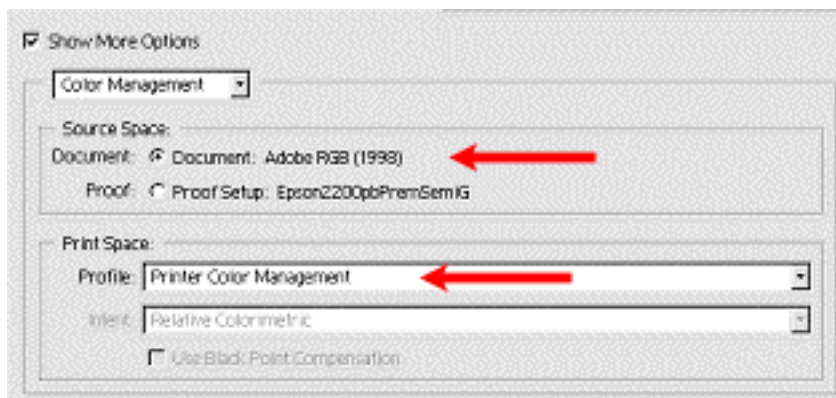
Show More Options

Color Management

Source Space:

Document: Document: Adobe RGB (1998)

Proof: Proof Setup: Epson2200pbPremSemiG

Print Space:

Profile: Printer Color Management

Intent: Relative Colorimetric

Use Black Point Compensation